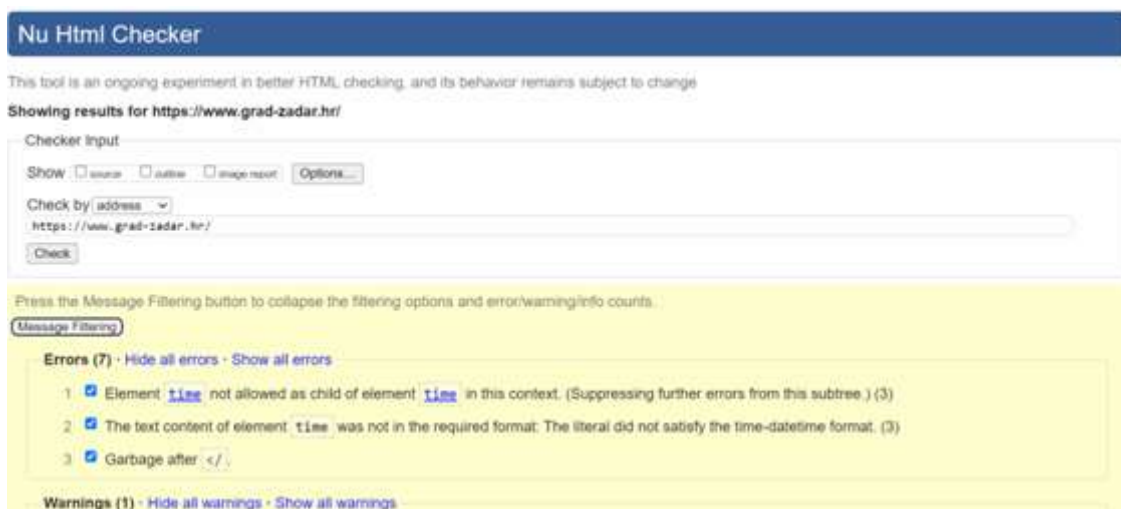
Nu Html Checker

This tool is an ongoing experiment in better HTML checking, and its behavior remains subject to change

Showing results for https://www.grad-zadar.hr/

Checker Input

Show source outline image report Options...

Check by address

https://www.grad-zadar.hr/

Check

Press the Message Filtering button to collapse the filtering options and error/warning/info counts.

Message Filtering

Errors (7) · Hide all errors · Show all errors

1 Element time not allowed as child of element time in this context. (Suppressing further errors from this subtree.) (3)

2 The text content of element time was not in the required format: The literal did not satisfy the time-datetime format. (3)

3 Garbage after </.

Warnings (1) · Hide all warnings · Show all warnings